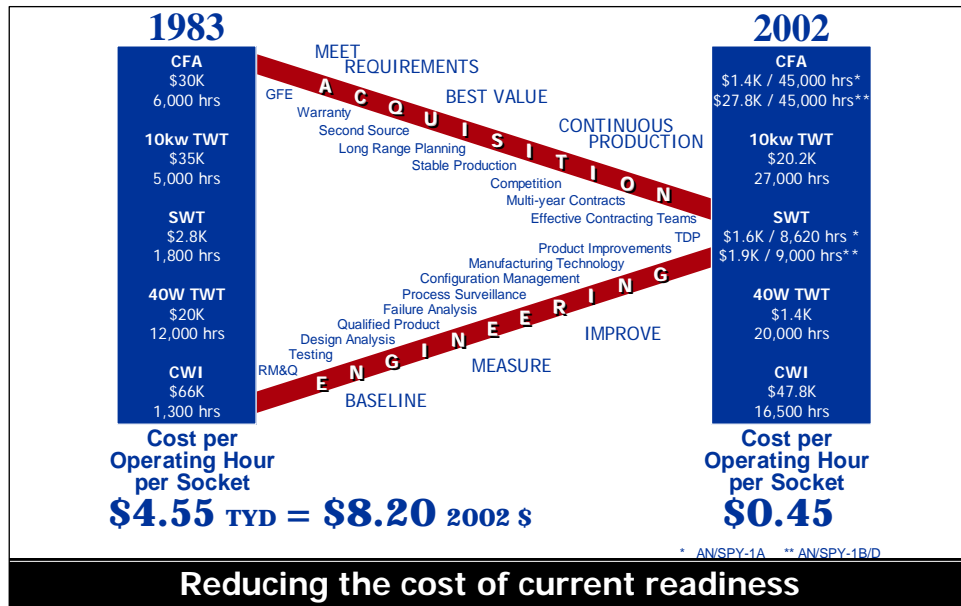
1983

CFA
$30K
6,000 hrs

10kw TWT
$35K
5,000 hrs

SWT
$2.8K
1,800 hrs

40W TWT
$20K
12,000 hrs

CWI
$66K
1,300 hrs

Cost per Operating Hour per Socket
$4.55 TYD = $8.20 2002 $

MEET REQUIREMENTS
BEST VALUE
CONTINUOUS PRODUCTION

ACQUISITION

GFE
Warranty
Second Source
Long Range Planning
Stable Production
Competition
Multi-year Contracts
Effective Contracting Teams
TDP
Product Improvements
Manufacturing Technology
Configuration Management
Process Surveillance
Failure Analysis
Qualified Product
Design Analysis
Testing
RM&Q

ENGINEERING

IMPROVE
MEASURE
BASELINE

2002

CFA
$1.4K / 45,000 hrs*
$27.8K / 45,000 hrs**

10kw TWT
$20.2K
27,000 hrs

SWT
$1.6K / 8,620 hrs *
$1.9K / 9,000 hrs**

40W TWT
$1.4K
20,000 hrs

CWI
$47.8K
16,500 hrs

Cost per Operating Hour per Socket
$0.45

* AN/SPY-1A ** AN/SPY-1B/D

Reducing the cost of current readiness